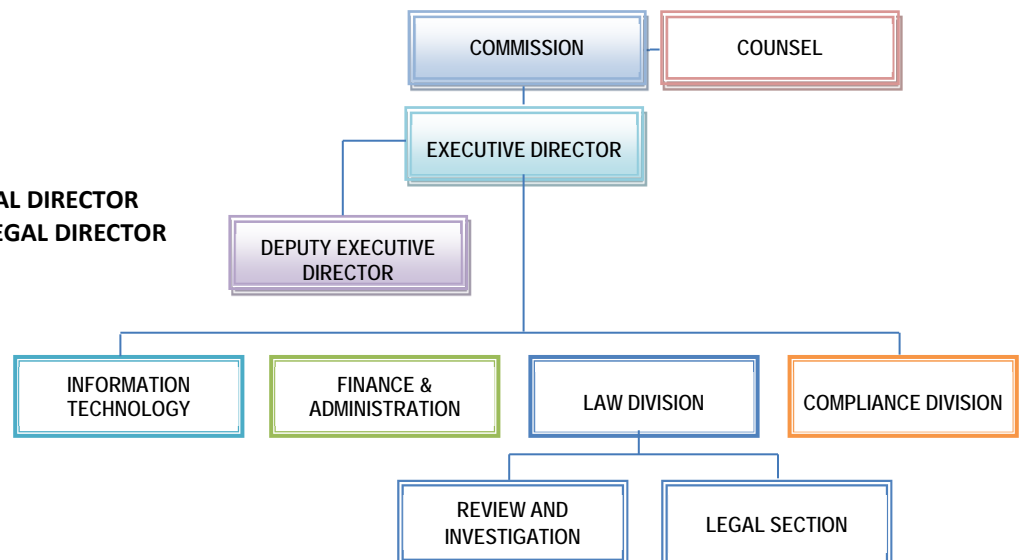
COMMISSION

COUNSEL

EXECUTIVE DIRECTOR

AL DIRECTOR
EGAL DIRECTOR

DEPUTY EXECUTIVE DIRECTOR

INFORMATION TECHNOLOGY

FINANCE & ADMINISTRATION

LAW DIVISION

COMPLIANCE DIVISION

REVIEW AND INVESTIGATION

LEGAL SECTION